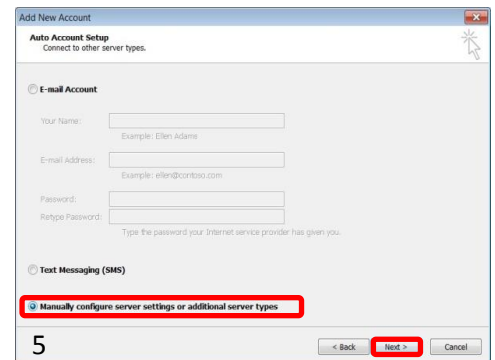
Add New Account

Auto Account Setup
Connect to other server types.

E-mail Account

Your Name:
Example: Ellen Adams

E-mail Address:
Example: ellen@contoso.com

Password:
Retype Password:
Type the password your Internet service provider has given you.

Text Messaging (SMS)

Manually configure server settings or additional server types

5

< Back
Next >
Cancel